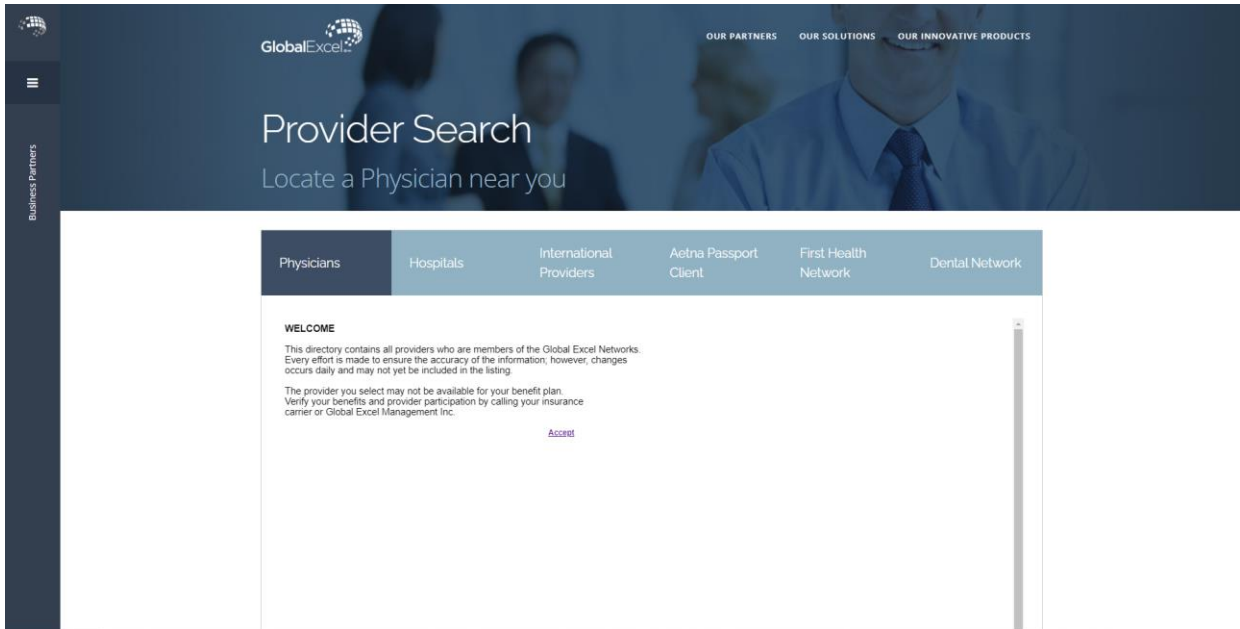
Business Partners

GlobalExcel

OUR PARTNERS OUR SOLUTIONS OUR INNOVATIVE PRODUCTS

Provider Search

Locate a Physician near you

Physicians Hospitals International Providers Aetna Passport Client First Health Network Dental Network

WELCOME

This directory contains all providers who are members of the Global Excel Networks. Every effort is made to ensure the accuracy of the information; however, changes occurs daily and may not yet be included in the listing.

The provider you select may not be available for your benefit plan. Verify your benefits and provider participation by calling your insurance carrier or Global Excel Management Inc.

Accept